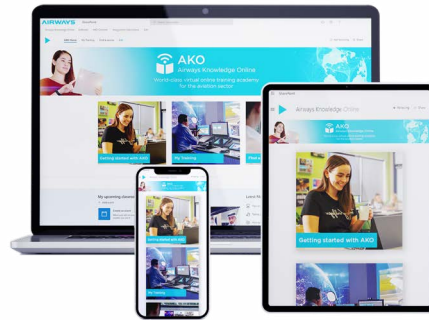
AIRWAYS

AKO
Airways Knowledge Online
World-class virtual online training academy for the aviation sector

Getting started with AKO
My Training

My upcoming courses

Getting started with AKO
My Training

Airways Knowledge Online

Getting started with AKO